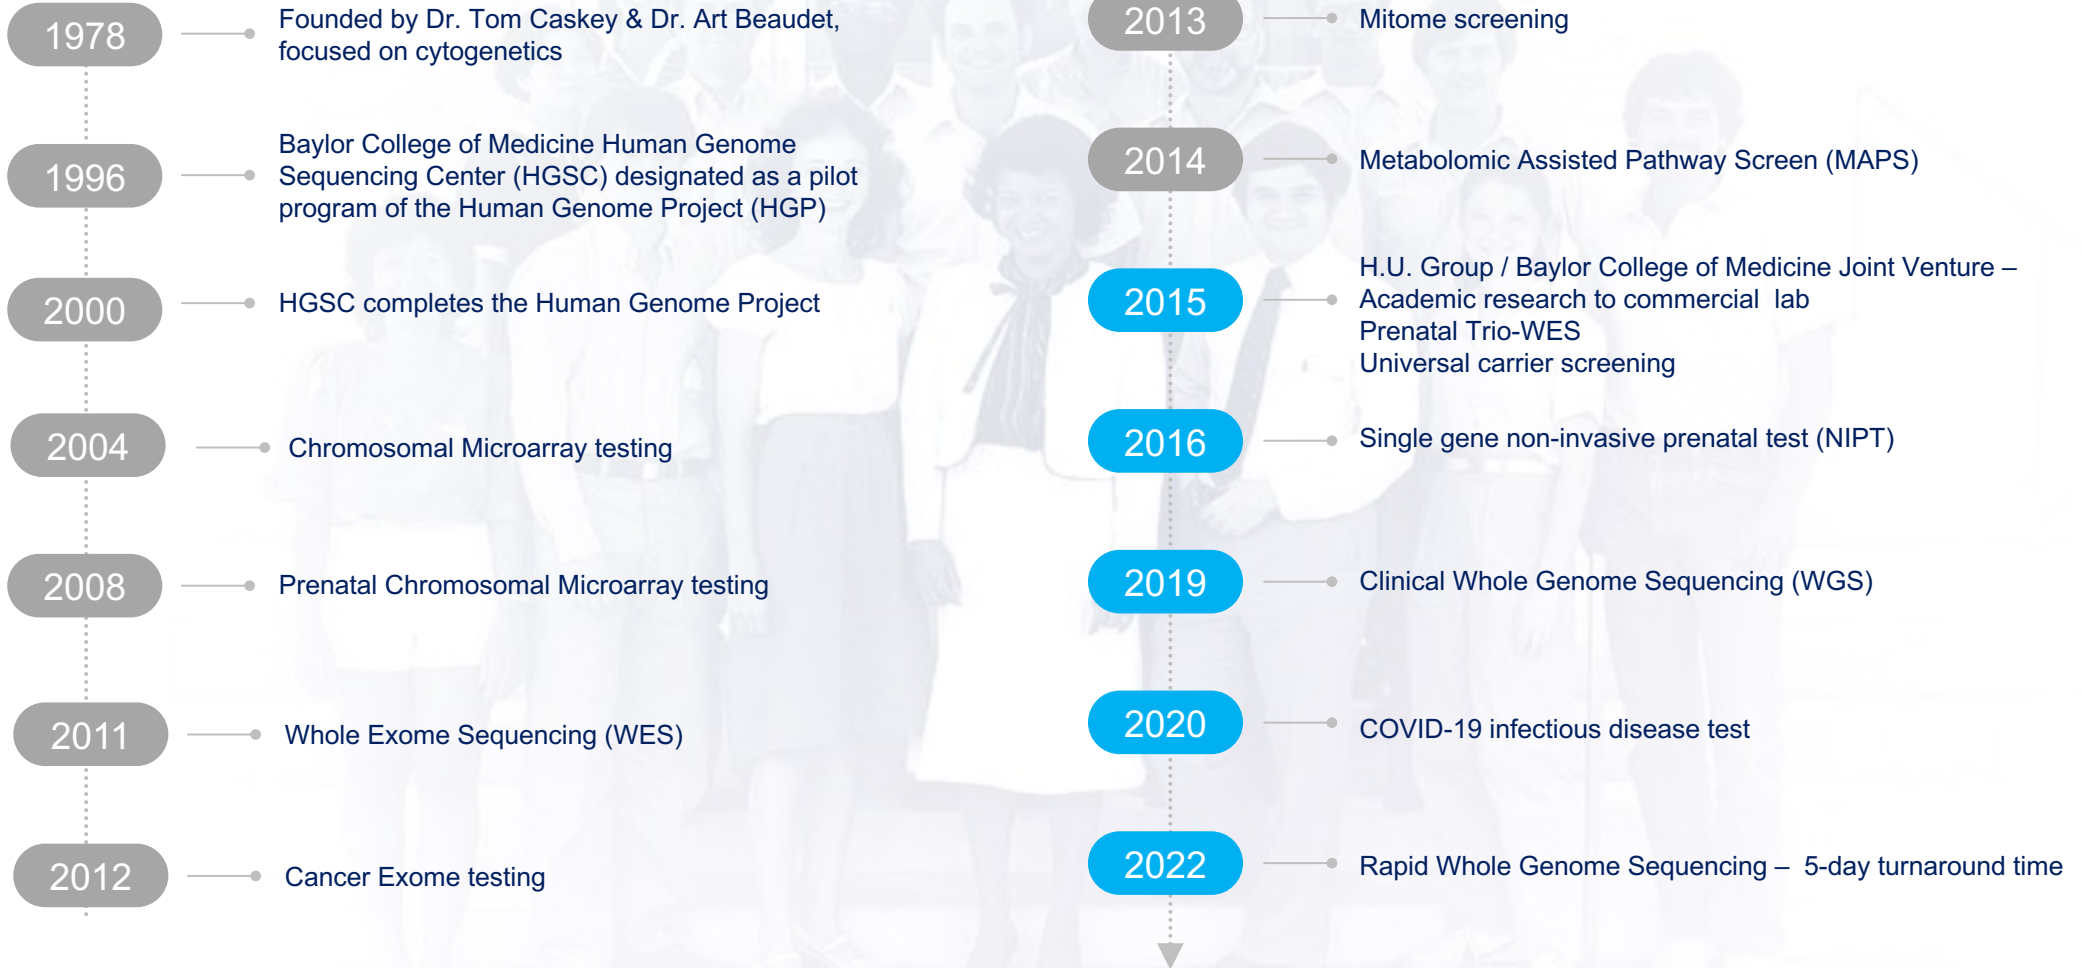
1978
Founded by Dr. Tom Caskey & Dr. Art Beaudet, focused on cytogenetics

1996
Baylor College of Medicine Human Genome Sequencing Center (HGSC) designated as a pilot program of the Human Genome Project (HGP)

2000
HGSC completes the Human Genome Project

2004
Chromosomal Microarray testing

2008
Prenatal Chromosomal Microarray testing

2011
Whole Exome Sequencing (WES)

2012
Cancer Exome testing

2013
Mitome screening

2014
Metabolomic Assisted Pathway Screen (MAPS)

2015
H.U. Group / Baylor College of Medicine Joint Venture – Academic research to commercial lab
Prenatal Trio-WES
Universal carrier screening

2016
Single gene non-invasive prenatal test (NIPT)

2019
Clinical Whole Genome Sequencing (WGS)

2020
COVID-19 infectious disease test

2022
Rapid Whole Genome Sequencing – 5-day turnaround time